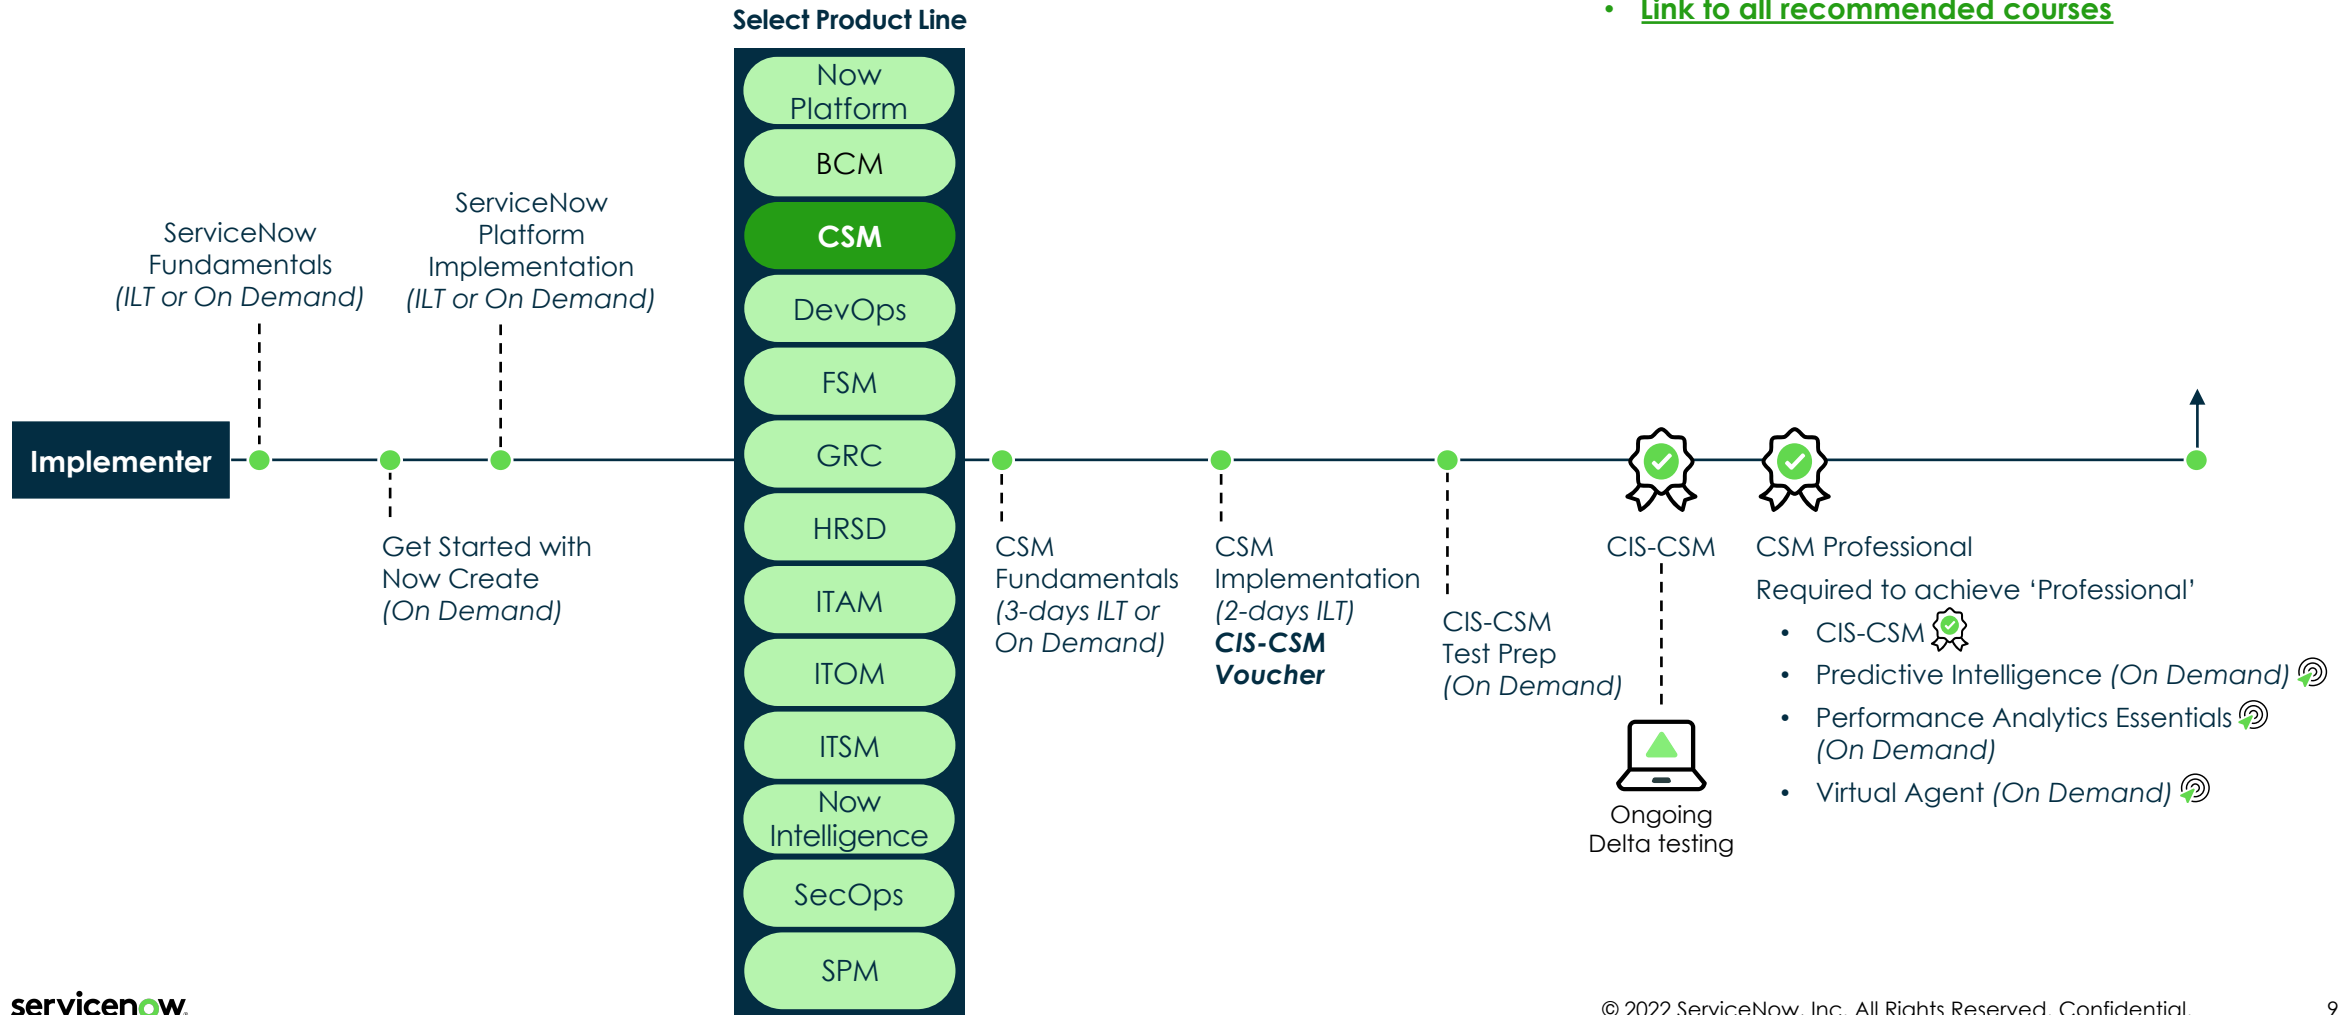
• Link to all recommended courses

Select Product Line

Now Platform
BCM
CSM
DevOps
FSM
GRC
HRSD
ITAM
ITOM
ITSM
Now Intelligence
SecOps
SPM

Implementer

ServiceNow Fundamentals *(ILT or On Demand)*

ServiceNow Platform Implementation *(ILT or On Demand)*

Get Started with Now Create *(On Demand)*

CSM Fundamentals *(3-days ILT or On Demand)*

CSM Implementation *(2-days ILT)* ***CIS-CSM Voucher***

CIS-CSM Test Prep *(On Demand)*

CIS-CSM

Ongoing Delta testing

CSM Professional

Required to achieve 'Professional'
• CIS-CSM
• Predictive Intelligence *(On Demand)*
• Performance Analytics Essentials *(On Demand)*
• Virtual Agent *(On Demand)*

servicenow

© 2022 ServiceNow, Inc. All Rights Reserved. Confidential.

9